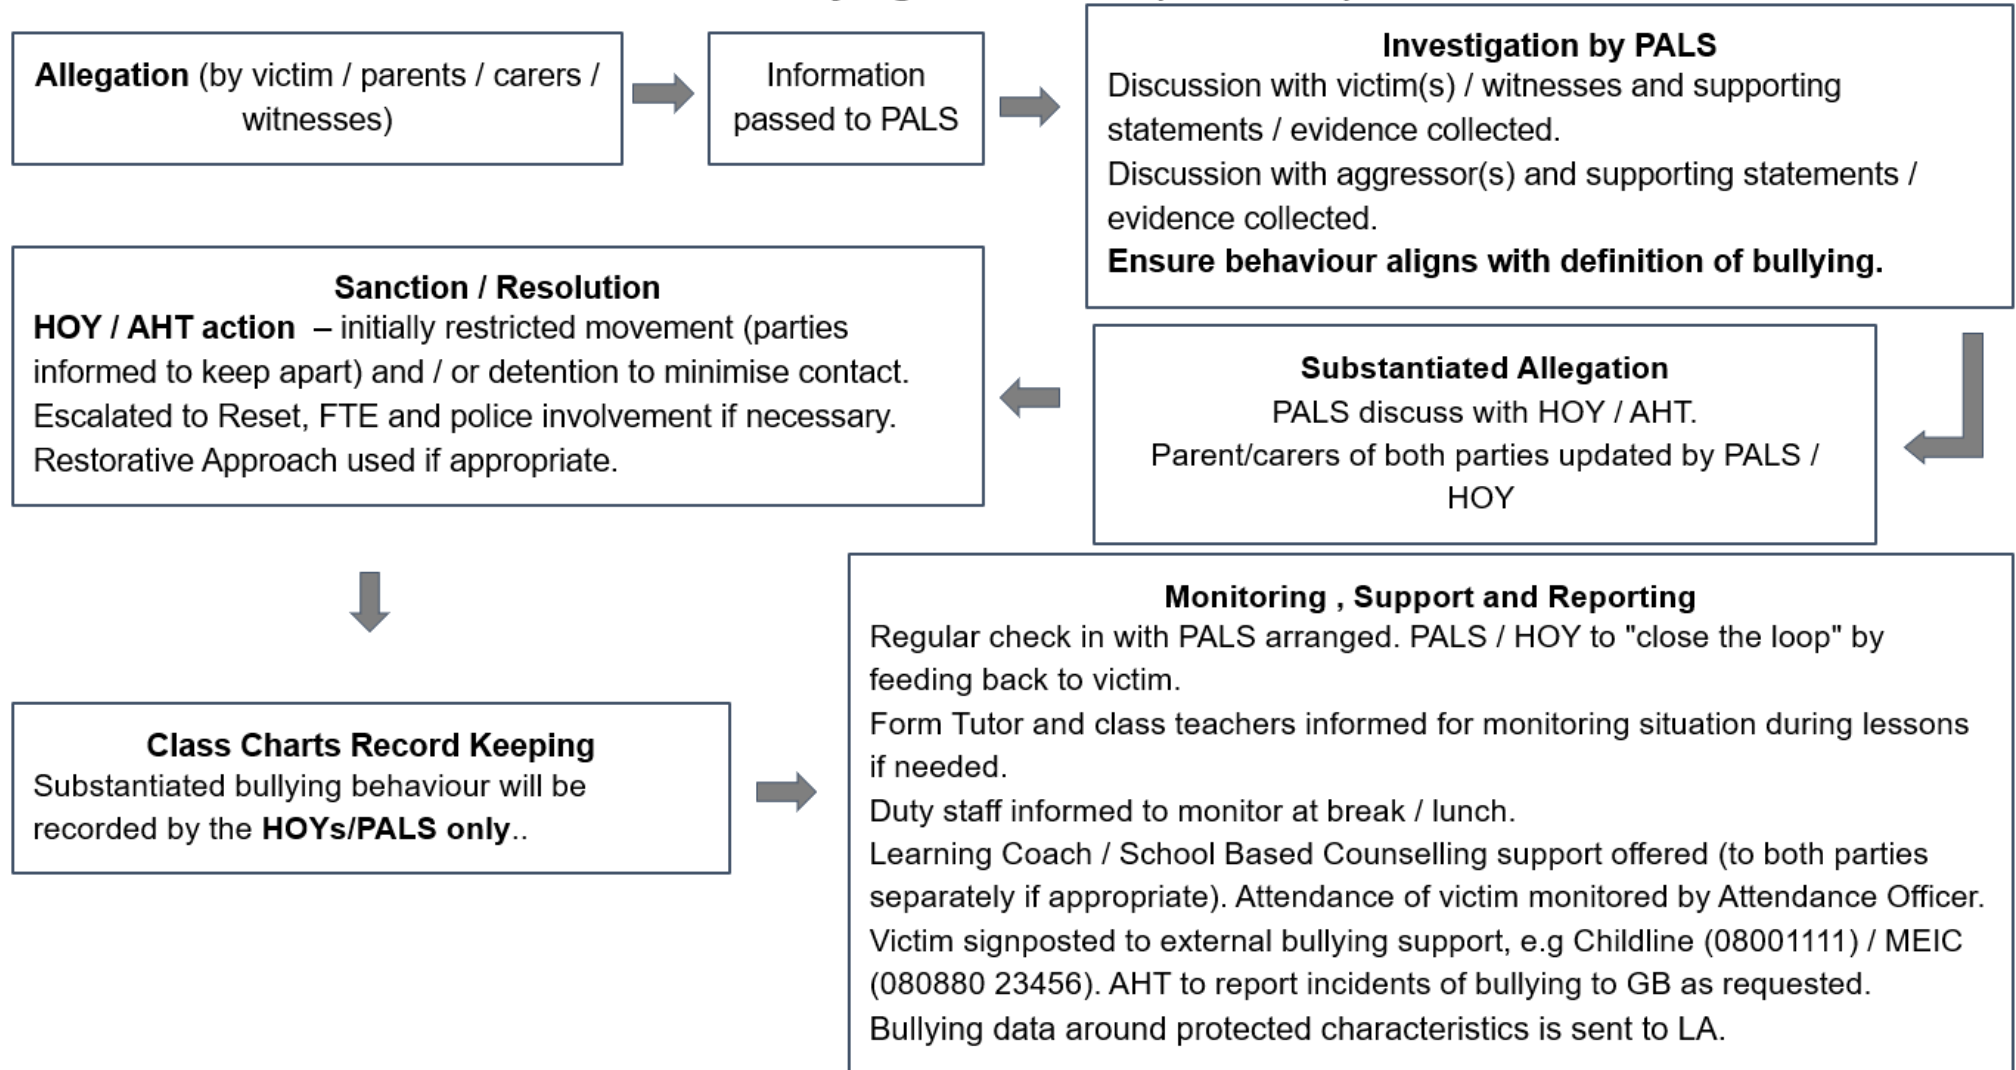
**Allegation** (by victim / parents / carers / witnesses)

Information passed to PALS

**Investigation by PALS**
Discussion with victim(s) / witnesses and supporting statements / evidence collected.
Discussion with aggressor(s) and supporting statements / evidence collected.
**Ensure behaviour aligns with definition of bullying.**

**Substantiated Allegation**
PALS discuss with HOY / AHT.
Parent/carers of both parties updated by PALS / HOY

**Sanction / Resolution**
**HOY / AHT action** – initially restricted movement (parties informed to keep apart) and / or detention to minimise contact.
Escalated to Reset, FTE and police involvement if necessary.
Restorative Approach used if appropriate.

**Class Charts Record Keeping**
Substantiated bullying behaviour will be recorded by the **HOYs/PALS only**..

**Monitoring , Support and Reporting**
Regular check in with PALS arranged. PALS / HOY to "close the loop" by feeding back to victim.
Form Tutor and class teachers informed for monitoring situation during lessons if needed.
Duty staff informed to monitor at break / lunch.
Learning Coach / School Based Counselling support offered (to both parties separately if appropriate). Attendance of victim monitored by Attendance Officer.
Victim signposted to external bullying support, e.g Childline (08001111) / MEIC (080880 23456). AHT to report incidents of bullying to GB as requested.
Bullying data around protected characteristics is sent to LA.